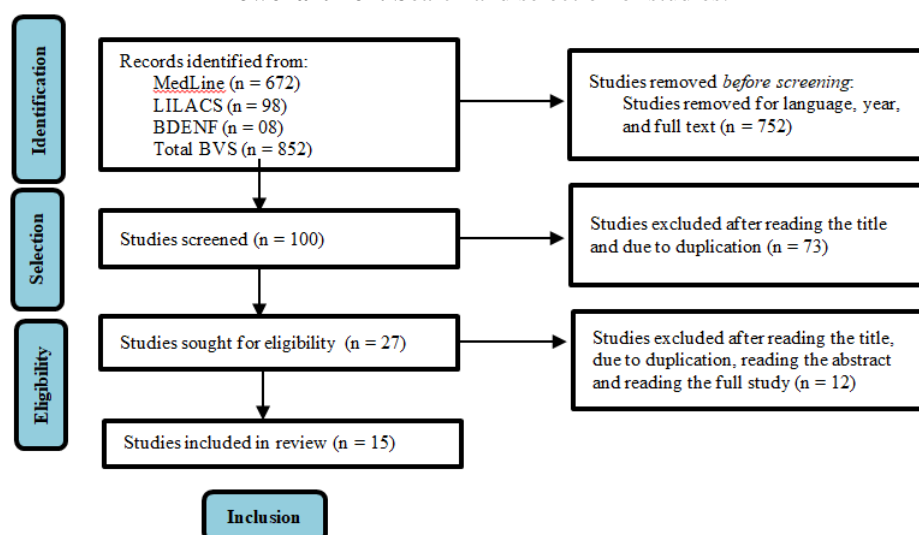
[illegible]

Identification

Records identified from:
MedLine (n = 672)
LILACS (n = 98)
BDENF (n = 08)
Total BVS (n = 852)

Studies removed *before screening*:
Studies removed for language, year, and full text (n = 752)

Selection

Studies screened (n = 100)

Studies excluded after reading the title and due to duplication (n = 73)

Eligibility

Studies sought for eligibility (n = 27)

Studies excluded after reading the title, due to duplication, reading the abstract and reading the full study (n = 12)

Studies included in review (n = 15)

Inclusion